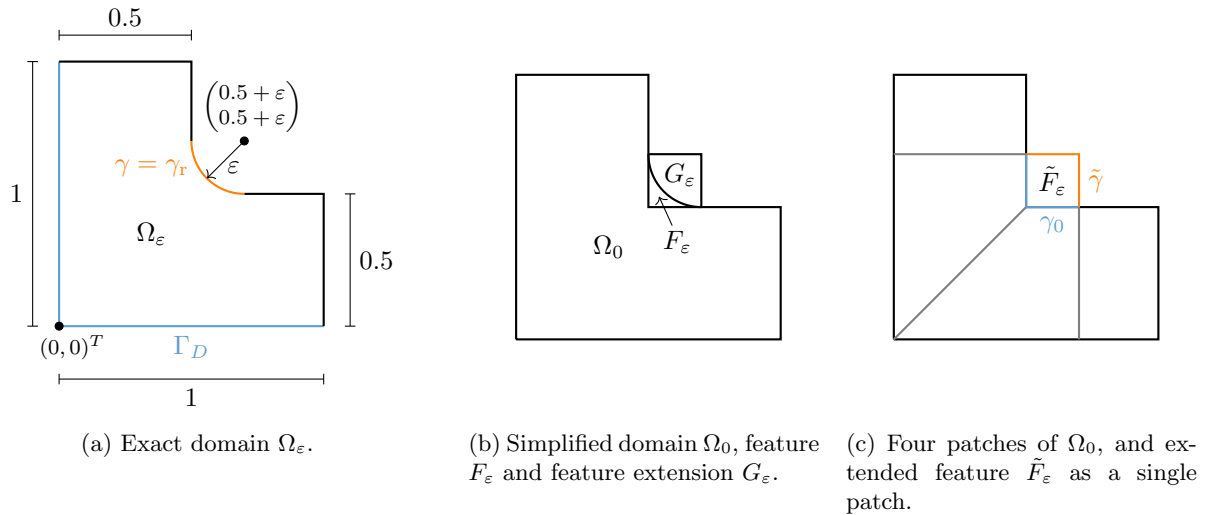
0.5

1

$\begin{pmatrix}0.5+\varepsilon\\0.5+\varepsilon\end{pmatrix}$

$\gamma = \gamma_r$

$\varepsilon$

$\Omega_\varepsilon$

0.5

$(0,0)^T$

$\Gamma_D$

1

(a) Exact domain $\Omega_\varepsilon$.

$G_\varepsilon$

$\Omega_0$

$F_\varepsilon$

(b) Simplified domain $\Omega_0$, feature $F_\varepsilon$ and feature extension $G_\varepsilon$.

$\tilde{F}_\varepsilon$

$\tilde{\gamma}$

$\gamma_0$

(c) Four patches of $\Omega_0$, and extended feature $\tilde{F}_\varepsilon$ as a single patch.